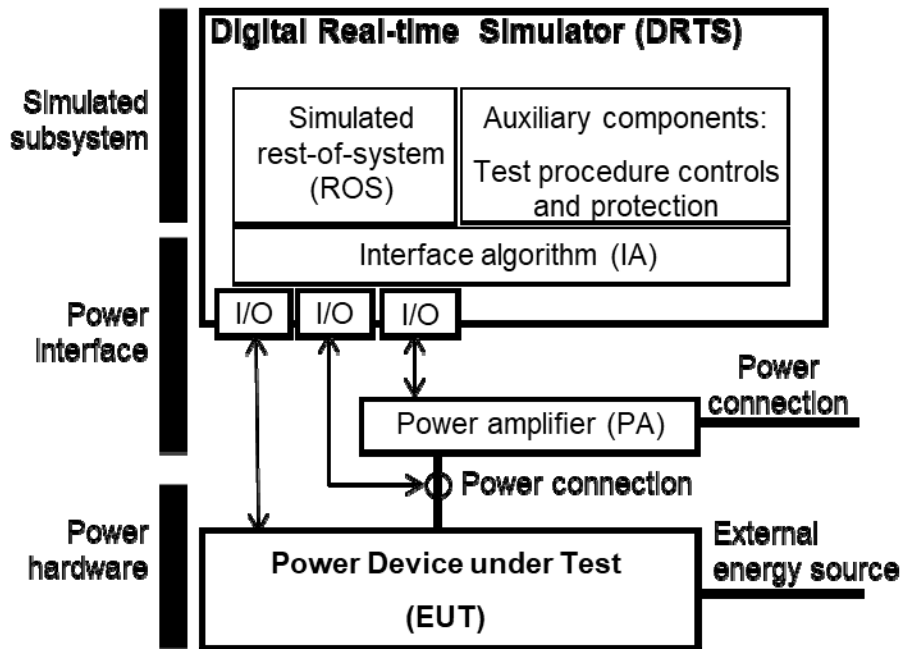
Digital Real-time Simulator (DRTS)

Simulated subsystem

Simulated rest-of-system (ROS)

Auxiliary components:

Test procedure controls and protection

Interface algorithm (IA)

Power interface

I/O

I/O

I/O

Power connection

Power amplifier (PA)

Power connection

Power hardware

Power Device under Test

(EUT)

External energy source